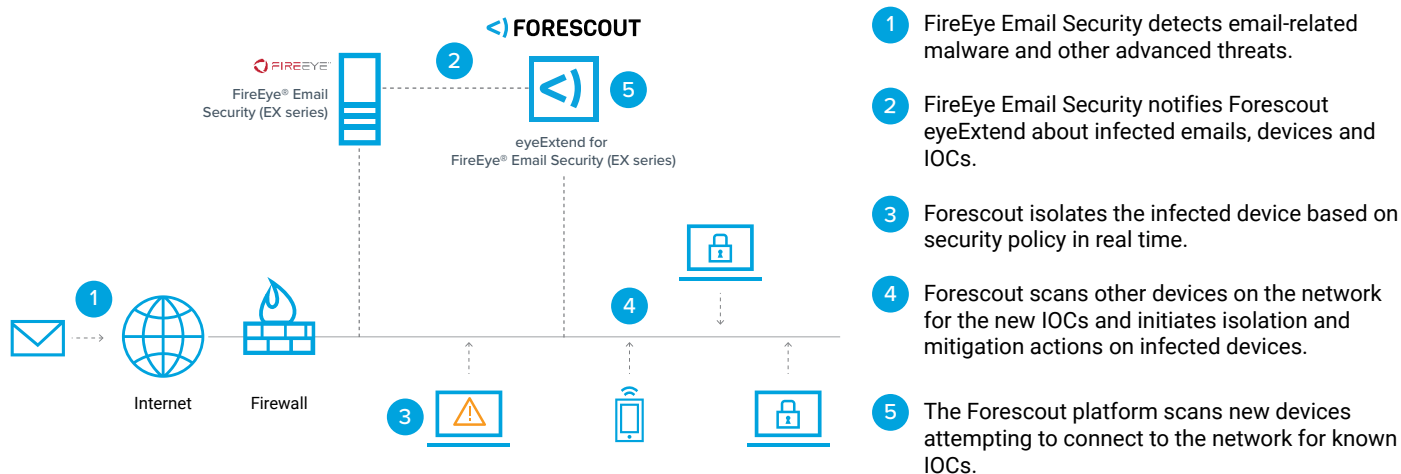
FORESCOUT

FIREEYE

FireEye® Email Security (EX series)

2

5

eyeExtend for FireEye® Email Security (EX series)

1

4

Internet

Firewall

3

1 FireEye Email Security detects email-related malware and other advanced threats.

2 FireEye Email Security notifies Forescout eyeExtend about infected emails, devices and IOCs.

3 Forescout isolates the infected device based on security policy in real time.

4 Forescout scans other devices on the network for the new IOCs and initiates isolation and mitigation actions on infected devices.

5 The Forescout platform scans new devices attempting to connect to the network for known IOCs.